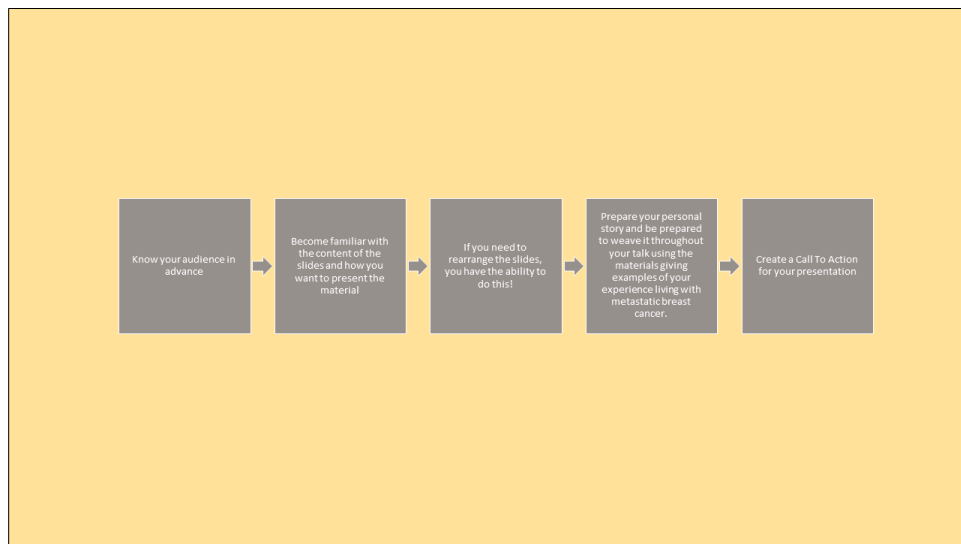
Know your audience in advance

Become familiar with the content of the slides and how you want to present the material

If you need to rearrange the slides, you have the ability to do this!

Prepare your personal story and be prepared to weave it throughout your talk using the materials giving examples of your experience living with metastatic breast cancer.

Create a Call To Action for your presentation